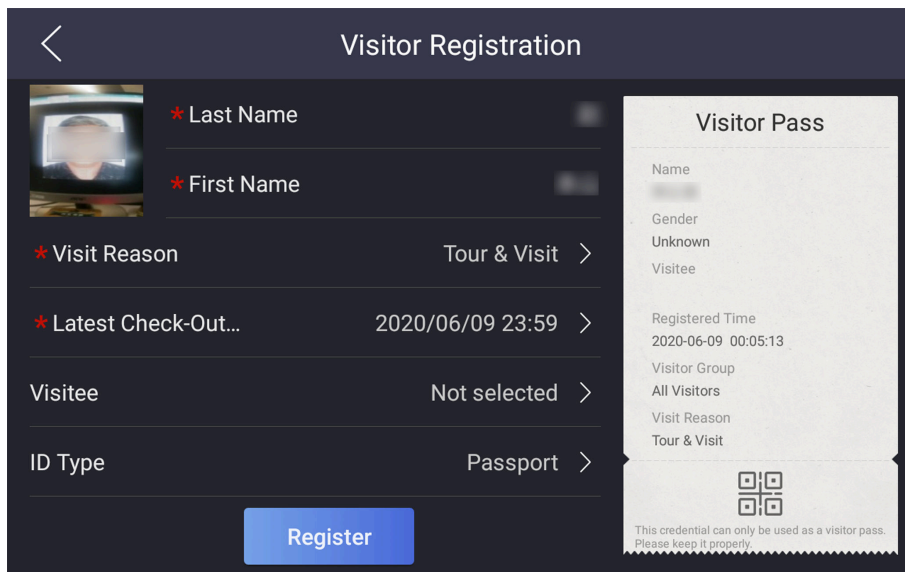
Visitor Registration

* Last Name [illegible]

* First Name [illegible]

* Visit Reason Tour & Visit

* Latest Check-Out... 2020/06/09 23:59

Visitee Not selected

ID Type Passport

Register

Visitor Pass

Name
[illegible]

Gender
Unknown

Visitee

Registered Time
2020-06-09 00:05:13

Visitor Group
All Visitors

Visit Reason
Tour & Visit

This credential can only be used as a visitor pass. Please keep it properly.